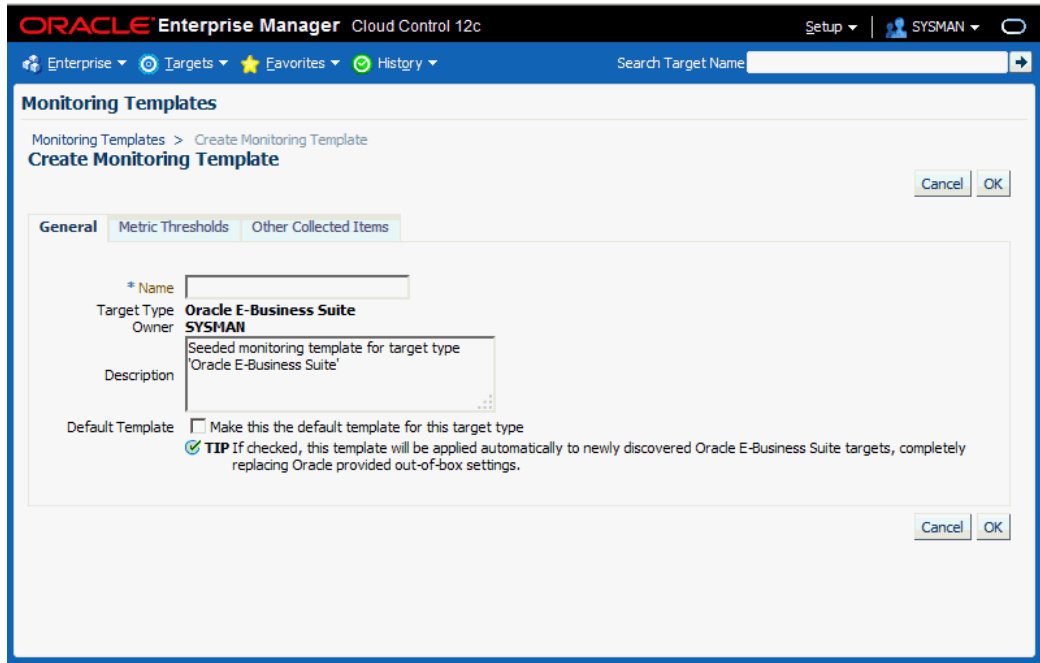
ORACLE Enterprise Manager Cloud Control 12c

Setup ▾ SYSMAN ▾

Enterprise ▾ Targets ▾ Favorites ▾ History ▾ Search Target Name

Monitoring Templates

Monitoring Templates > Create Monitoring Template

Create Monitoring Template

Cancel OK

General | Metric Thresholds | Other Collected Items

* Name

Target Type Oracle E-Business Suite

Owner SYSMAN

Description Seeded monitoring template for target type 'Oracle E-Business Suite'

Default Template Make this the default template for this target type

TIP If checked, this template will be applied automatically to newly discovered Oracle E-Business Suite targets, completely replacing Oracle provided out-of-box settings.

Cancel OK